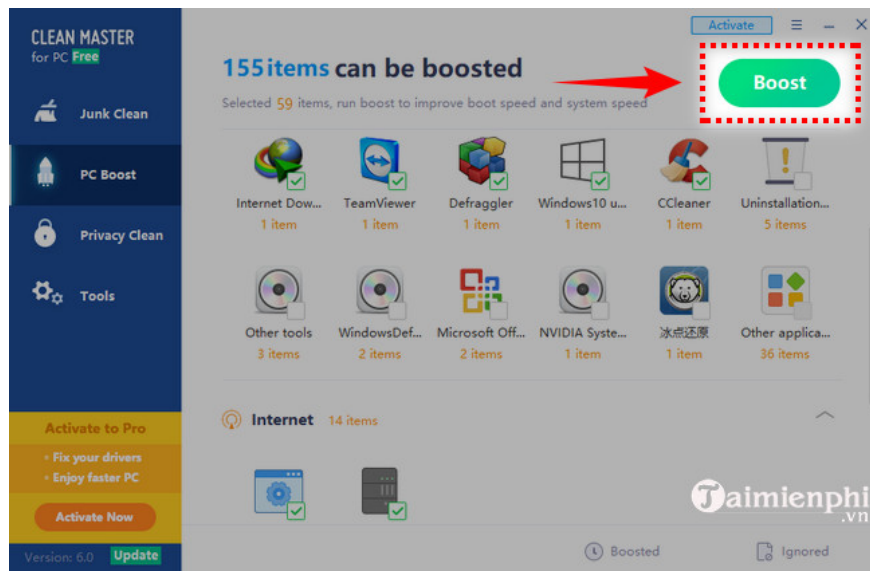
CLEAN MASTER
for PC Free

Junk Clean

PC Boost

Privacy Clean

Tools

Activate to Pro

• Fix your drivers
• Enjoy faster PC

Activate Now

Version: 6.0 Update

Activate

155items can be boosted

Boost

Selected 59 items, run boost to improve boot speed and system speed

Internet Dow...
1 item

TeamViewer
1 item

Defraggler
1 item

Windows10 u...
1 item

CCleaner
1 item

Uninstallation...
5 items

Other tools
3 items

WindowsDef...
2 items

Microsoft Off...
2 items

NVIDIA Syste...
1 item

冰点还原
1 item

Other applica...
36 items

Internet 14 items

Boosted

Ignored

Taimienphi
.vn